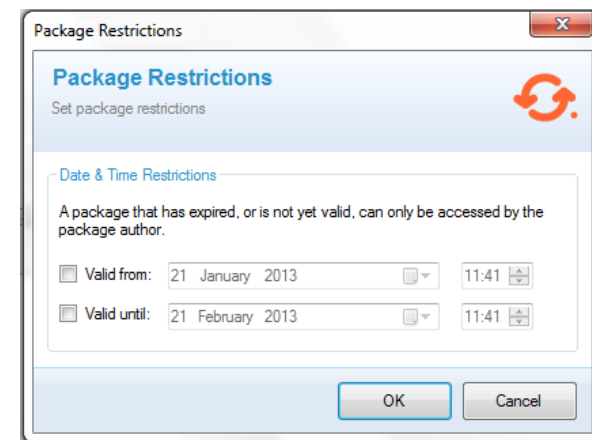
Package Restrictions

Package Restrictions

Set package restrictions

Date & Time Restrictions

A package that has expired, or is not yet valid, can only be accessed by the package author.

Valid from: 21 January 2013 11:41

Valid until: 21 February 2013 11:41

OK

Cancel